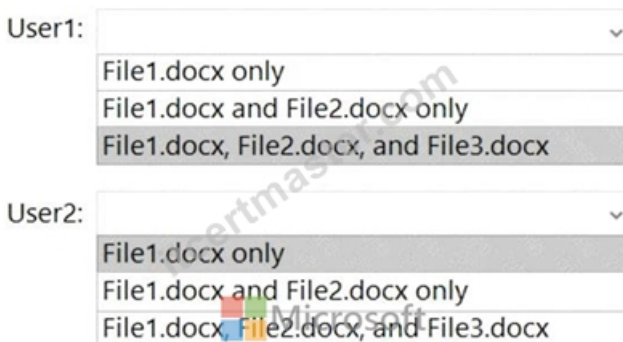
User1:
File1.docx only
File1.docx and File2.docx only
File1.docx, File2.docx, and File3.docx

User2:
File1.docx only
File1.docx and File2.docx only
File1.docx, File2.docx, and File3.docx

certmaster.com
Microsoft